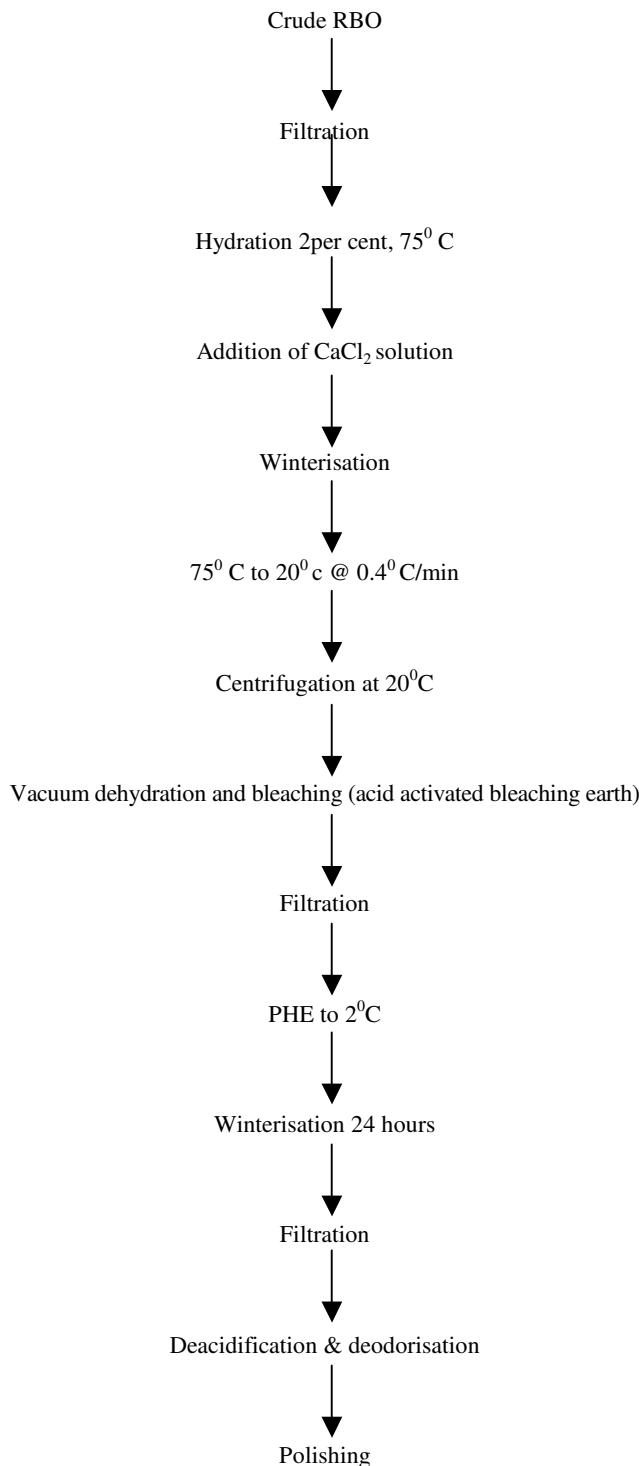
Crude RBO

Filtration

Hydration 2per cent, $75^0$ C

Addition of $CaCl_2$ solution

Winterisation

$75^0$ C to $20^0$ c @ $0.4^0$ C/min

Centrifugation at $20^0$C

Vacuum dehydration and bleaching (acid activated bleaching earth)

Filtration

PHE to $2^0$C

Winterisation 24 hours

Filtration

Deacidification & deodorisation

Polishing